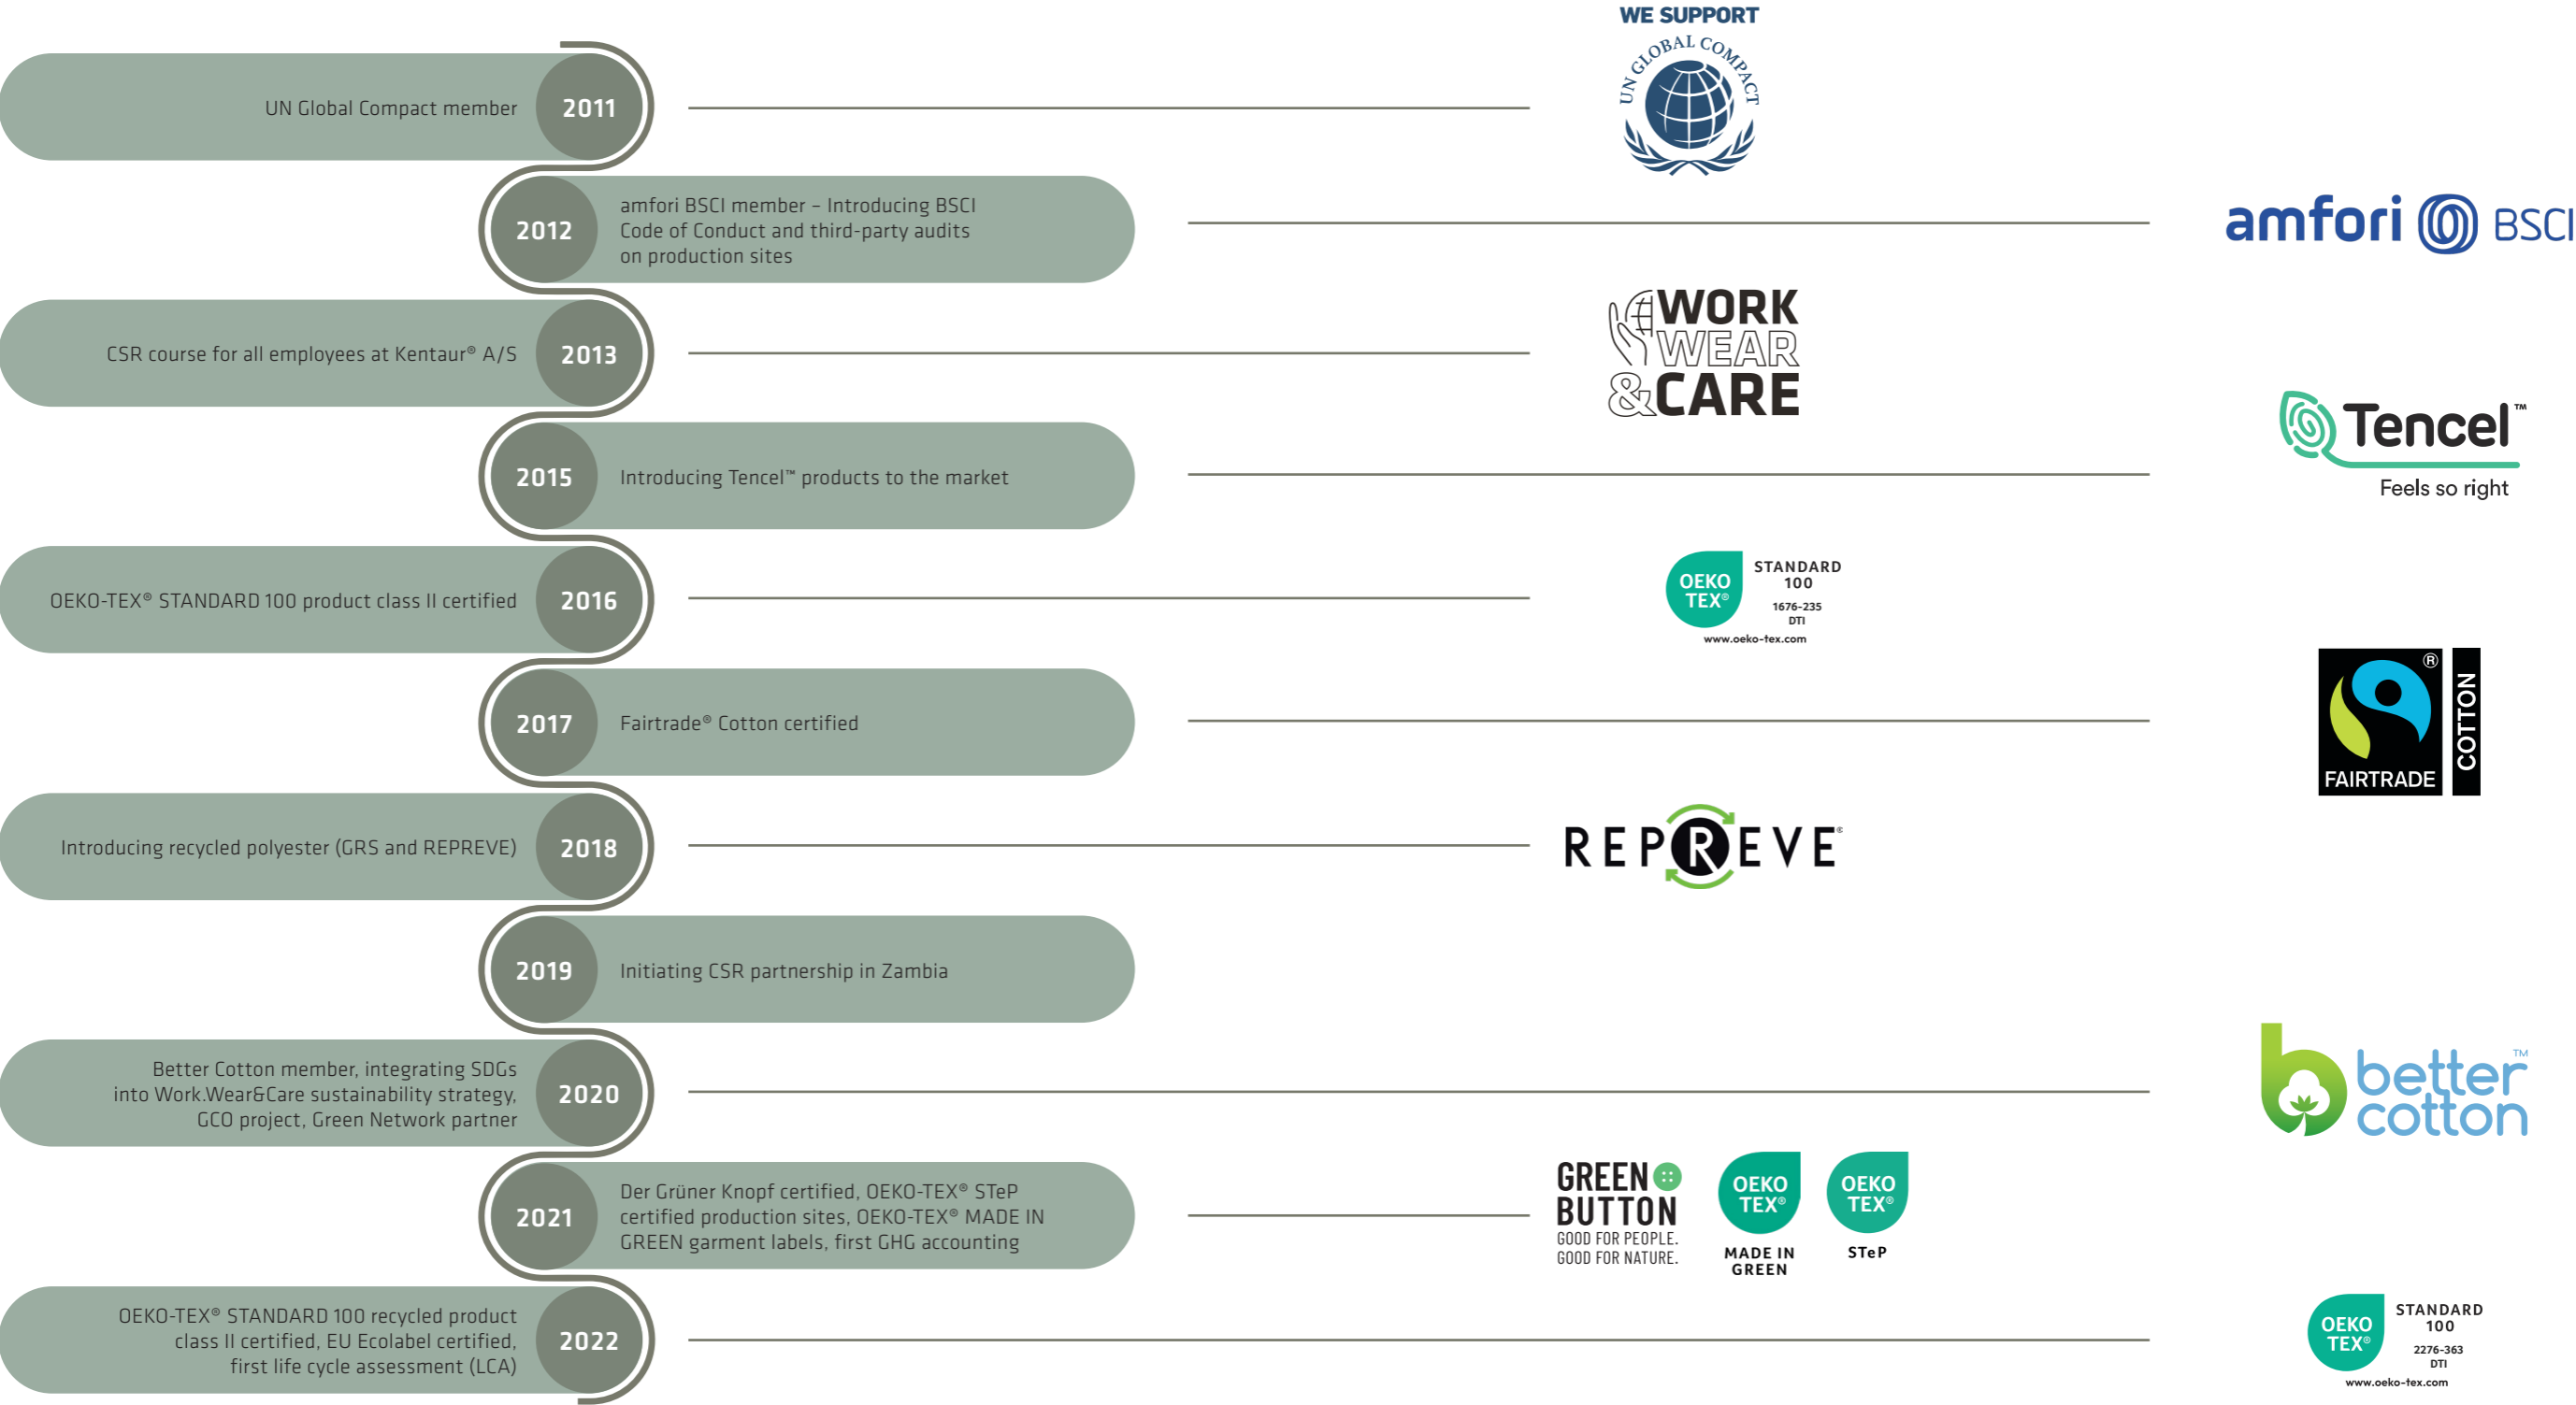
UN Global Compact member 2011

WE SUPPORT
UN GLOBAL COMPACT

2012 amfori BSCI member – Introducing BSCI Code of Conduct and third-party audits on production sites

amfori BSCI

CSR course for all employees at Kentaur® A/S 2013

WORK WEAR &CARE

2015 Introducing Tencel™ products to the market

Tencel™ Feels so right

OEKO-TEX® STANDARD 100 product class II certified 2016

OEKO TEX® STANDARD 100 1676-235 DTI www.oeko-tex.com

2017 Fairtrade® Cotton certified

FAIRTRADE® COTTON

Introducing recycled polyester (GRS and REPREVE) 2018

REPREVE®

2019 Initiating CSR partnership in Zambia

Better Cotton member, integrating SDGs into Work.Wear&Care sustainability strategy, GCO project, Green Network partner 2020

better cotton™

2021 Der Grüner Knopf certified, OEKO-TEX® STeP certified production sites, OEKO-TEX® MADE IN GREEN garment labels, first GHG accounting

GREEN BUTTON GOOD FOR PEOPLE. GOOD FOR NATURE.

OEKO TEX® MADE IN GREEN

OEKO TEX® STeP

OEKO-TEX® STANDARD 100 recycled product class II certified, EU Ecolabel certified, first life cycle assessment (LCA) 2022

OEKO TEX® STANDARD 100 2276-363 DTI www.oeko-tex.com